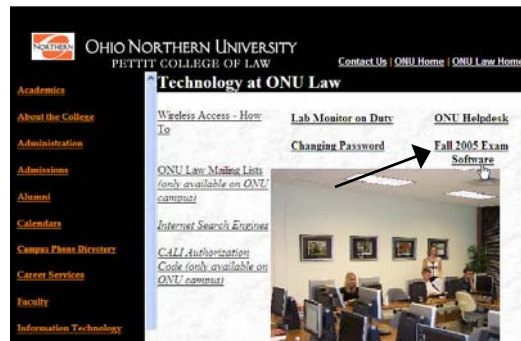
NORTHERN

OHIO NORTHERN UNIVERSITY
PETTIT COLLEGE OF LAW

Contact Us | ONU Home | ONU Law Home

Academics

About the College

Administration

Admissions

Alumni

Calendars

Campus Phone Directory

Career Services

Faculty

Information Technology

Technology at ONU Law

Wireless Access - How To

Lab Monitor on Duty

ONU Helpdesk

Changing Password

Fall 2005 Exam Software

ONU Law Mailing Lists (only available on ONU campus)

Internet Search Engines

CALI Authorization Code (only available on ONU campus)